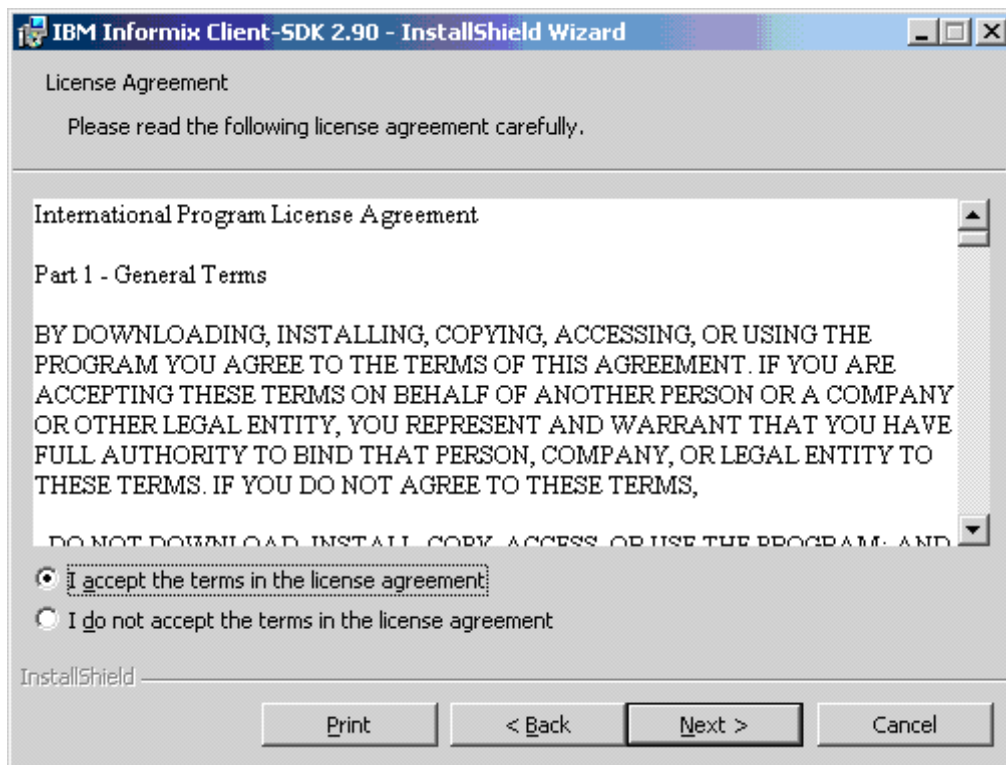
IBM Informix Client-SDK 2.90 - InstallShield Wizard

License Agreement

Please read the following license agreement carefully.

International Program License Agreement

Part 1 - General Terms

BY DOWNLOADING, INSTALLING, COPYING, ACCESSING, OR USING THE PROGRAM YOU AGREE TO THE TERMS OF THIS AGREEMENT. IF YOU ARE ACCEPTING THESE TERMS ON BEHALF OF ANOTHER PERSON OR A COMPANY OR OTHER LEGAL ENTITY, YOU REPRESENT AND WARRANT THAT YOU HAVE FULL AUTHORITY TO BIND THAT PERSON, COMPANY, OR LEGAL ENTITY TO THESE TERMS. IF YOU DO NOT AGREE TO THESE TERMS,

- DO NOT DOWNLOAD, INSTALL, COPY, ACCESS, OR USE THE PROGRAM; AND

I accept the terms in the license agreement

I do not accept the terms in the license agreement

InstallShield

Print

< Back

Next >

Cancel